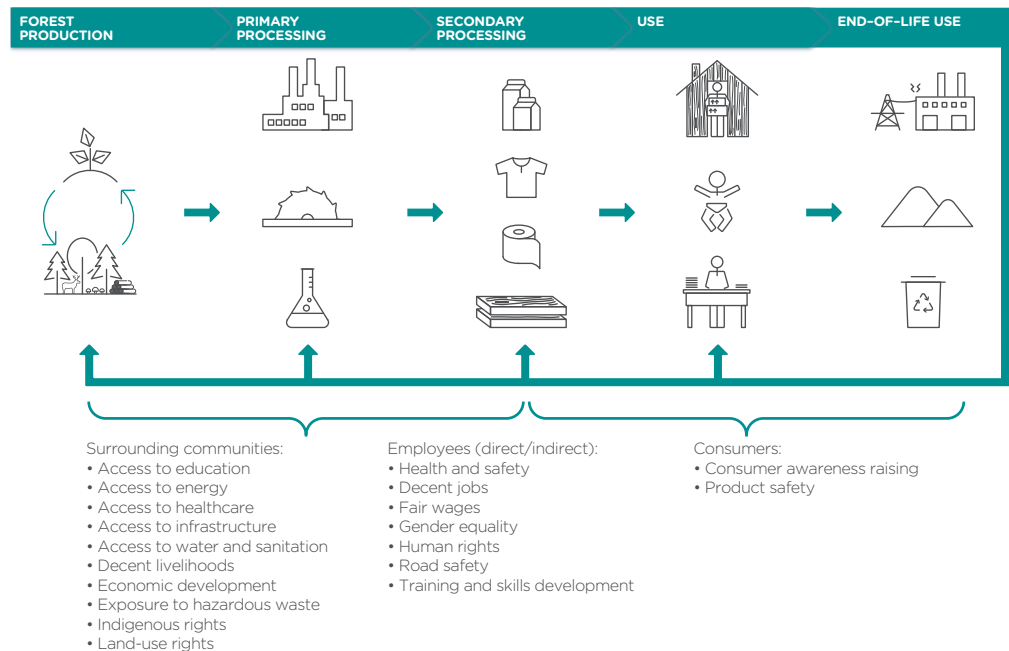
FOREST PRODUCTION

PRIMARY PROCESSING

SECONDARY PROCESSING

USE

END-OF-LIFE USE

Surrounding communities:
• Access to education
• Access to energy
• Access to healthcare
• Access to infrastructure
• Access to water and sanitation
• Decent livelihoods
• Economic development
• Exposure to hazardous waste
• Indigenous rights
• Land-use rights

Employees (direct/indirect):
• Health and safety
• Decent jobs
• Fair wages
• Gender equality
• Human rights
• Road safety
• Training and skills development

Consumers:
• Consumer awareness raising
• Product safety